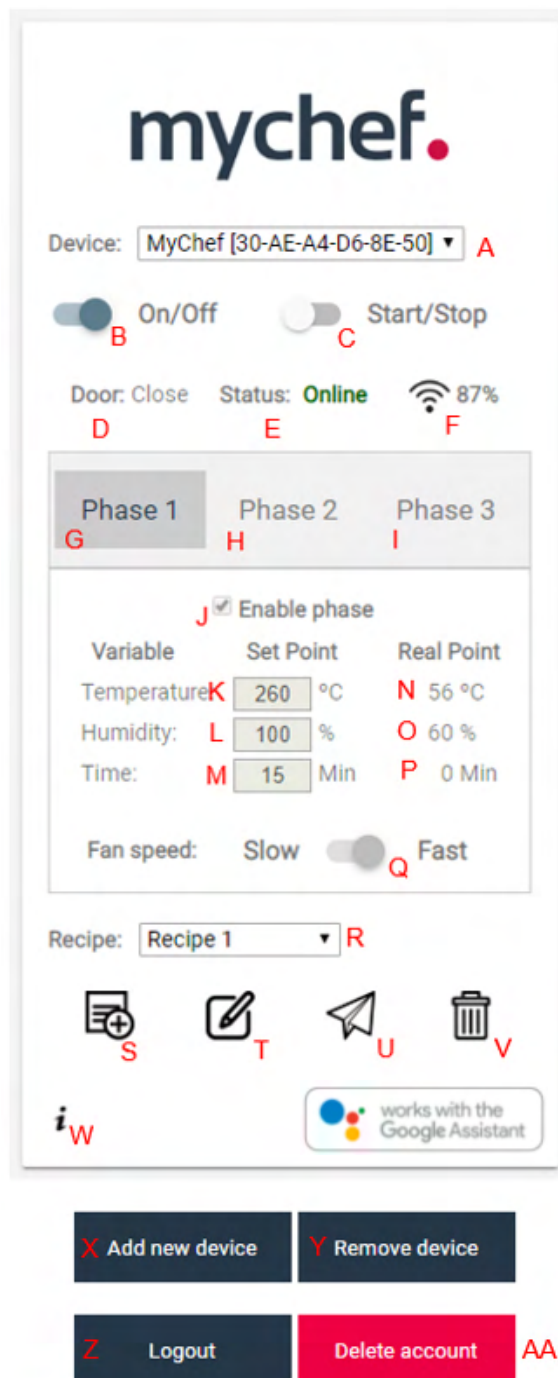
mychef.

Device: MyChef [30-AE-A4-D6-8E-50] ▾ A

B On/Off C Start/Stop

Door: Close D Status: Online E 87% F

Phase 1 G Phase 2 H Phase 3 I

J Enable phase

| Variable | Set Point | Real Point |
|---|---|---|
| Temperature K | 260 °C | N 56 °C |
| Humidity: L | 100 % | O 60 % |
| Time: M | 15 Min | P 0 Min |

Fan speed: Slow Q Fast

Recipe: Recipe 1 ▾ R

S T U V

i W works with the Google Assistant

X Add new device Y Remove device

Z Logout Delete account AA